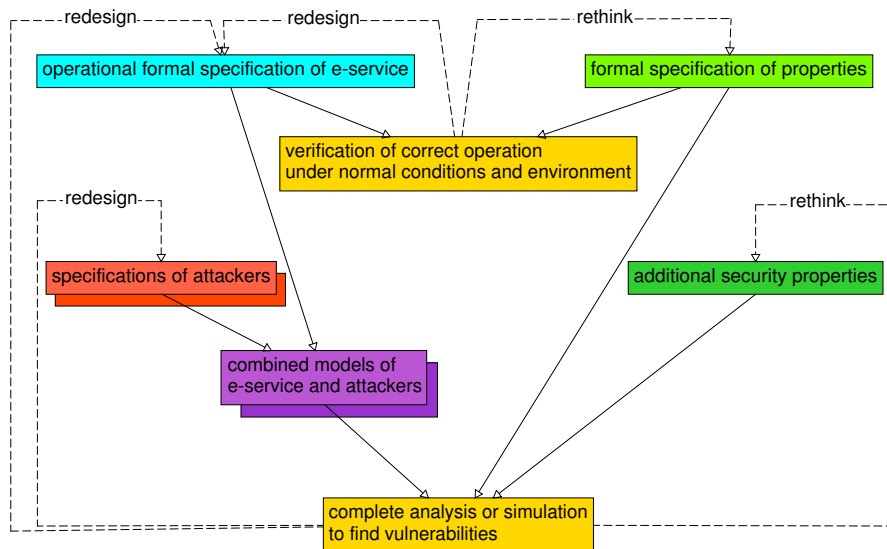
redesign
redesign
rethink

operational formal specification of e-service

formal specification of properties

verification of correct operation under normal conditions and environment

redesign

rethink

specifications of attackers

additional security properties

combined models of e-service and attackers

complete analysis or simulation to find vulnerabilities